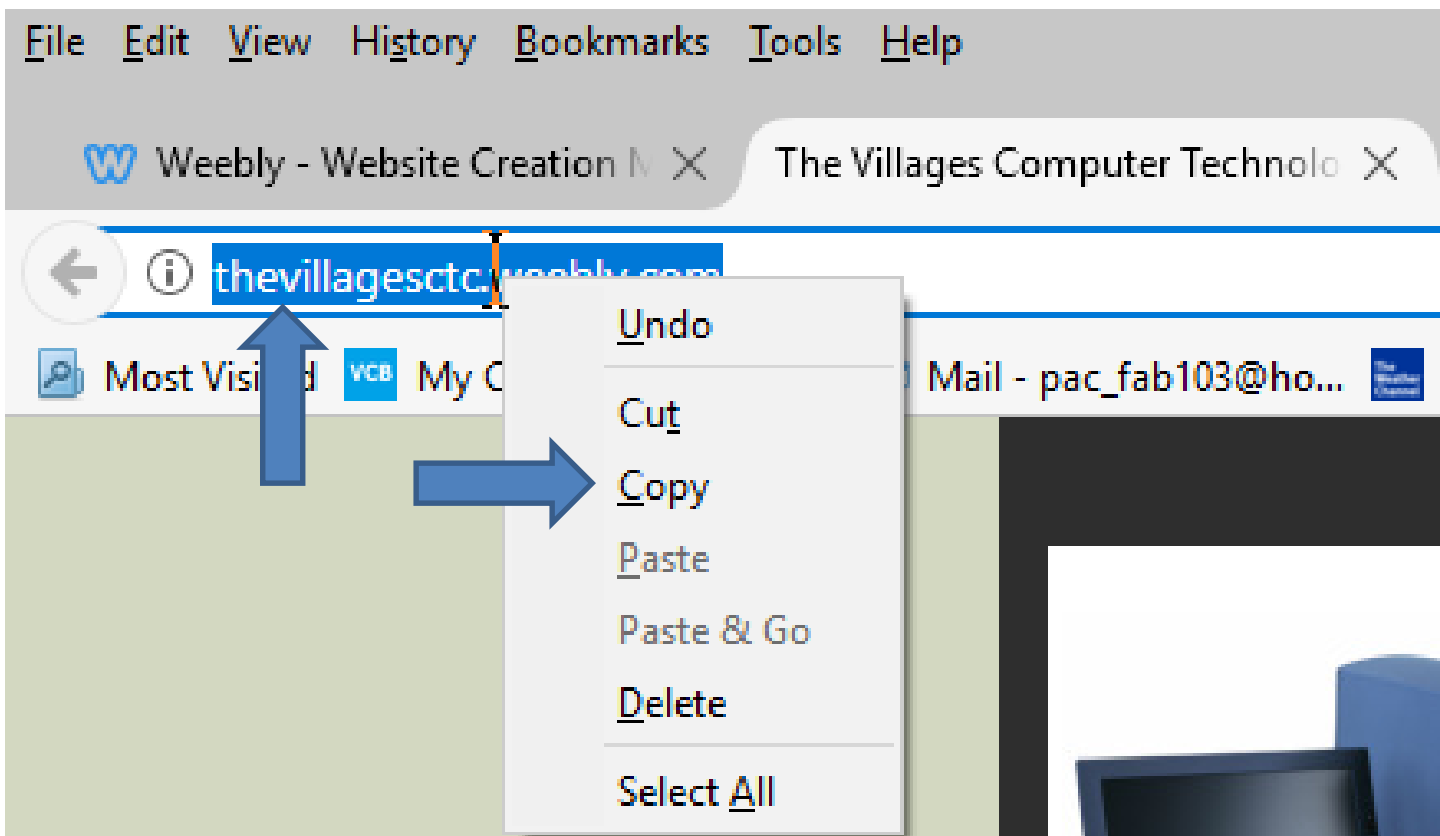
File Edit View History Bookmarks Tools Help

Weebly - Website Creation M

The Villages Computer Technolo

thevillagesctc.weebly.com

Most Visi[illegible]d

VCB

My C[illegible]

Mail - pac_fab103@ho...

Undo

Cut

Copy

Paste

Paste & Go

Delete

Select All